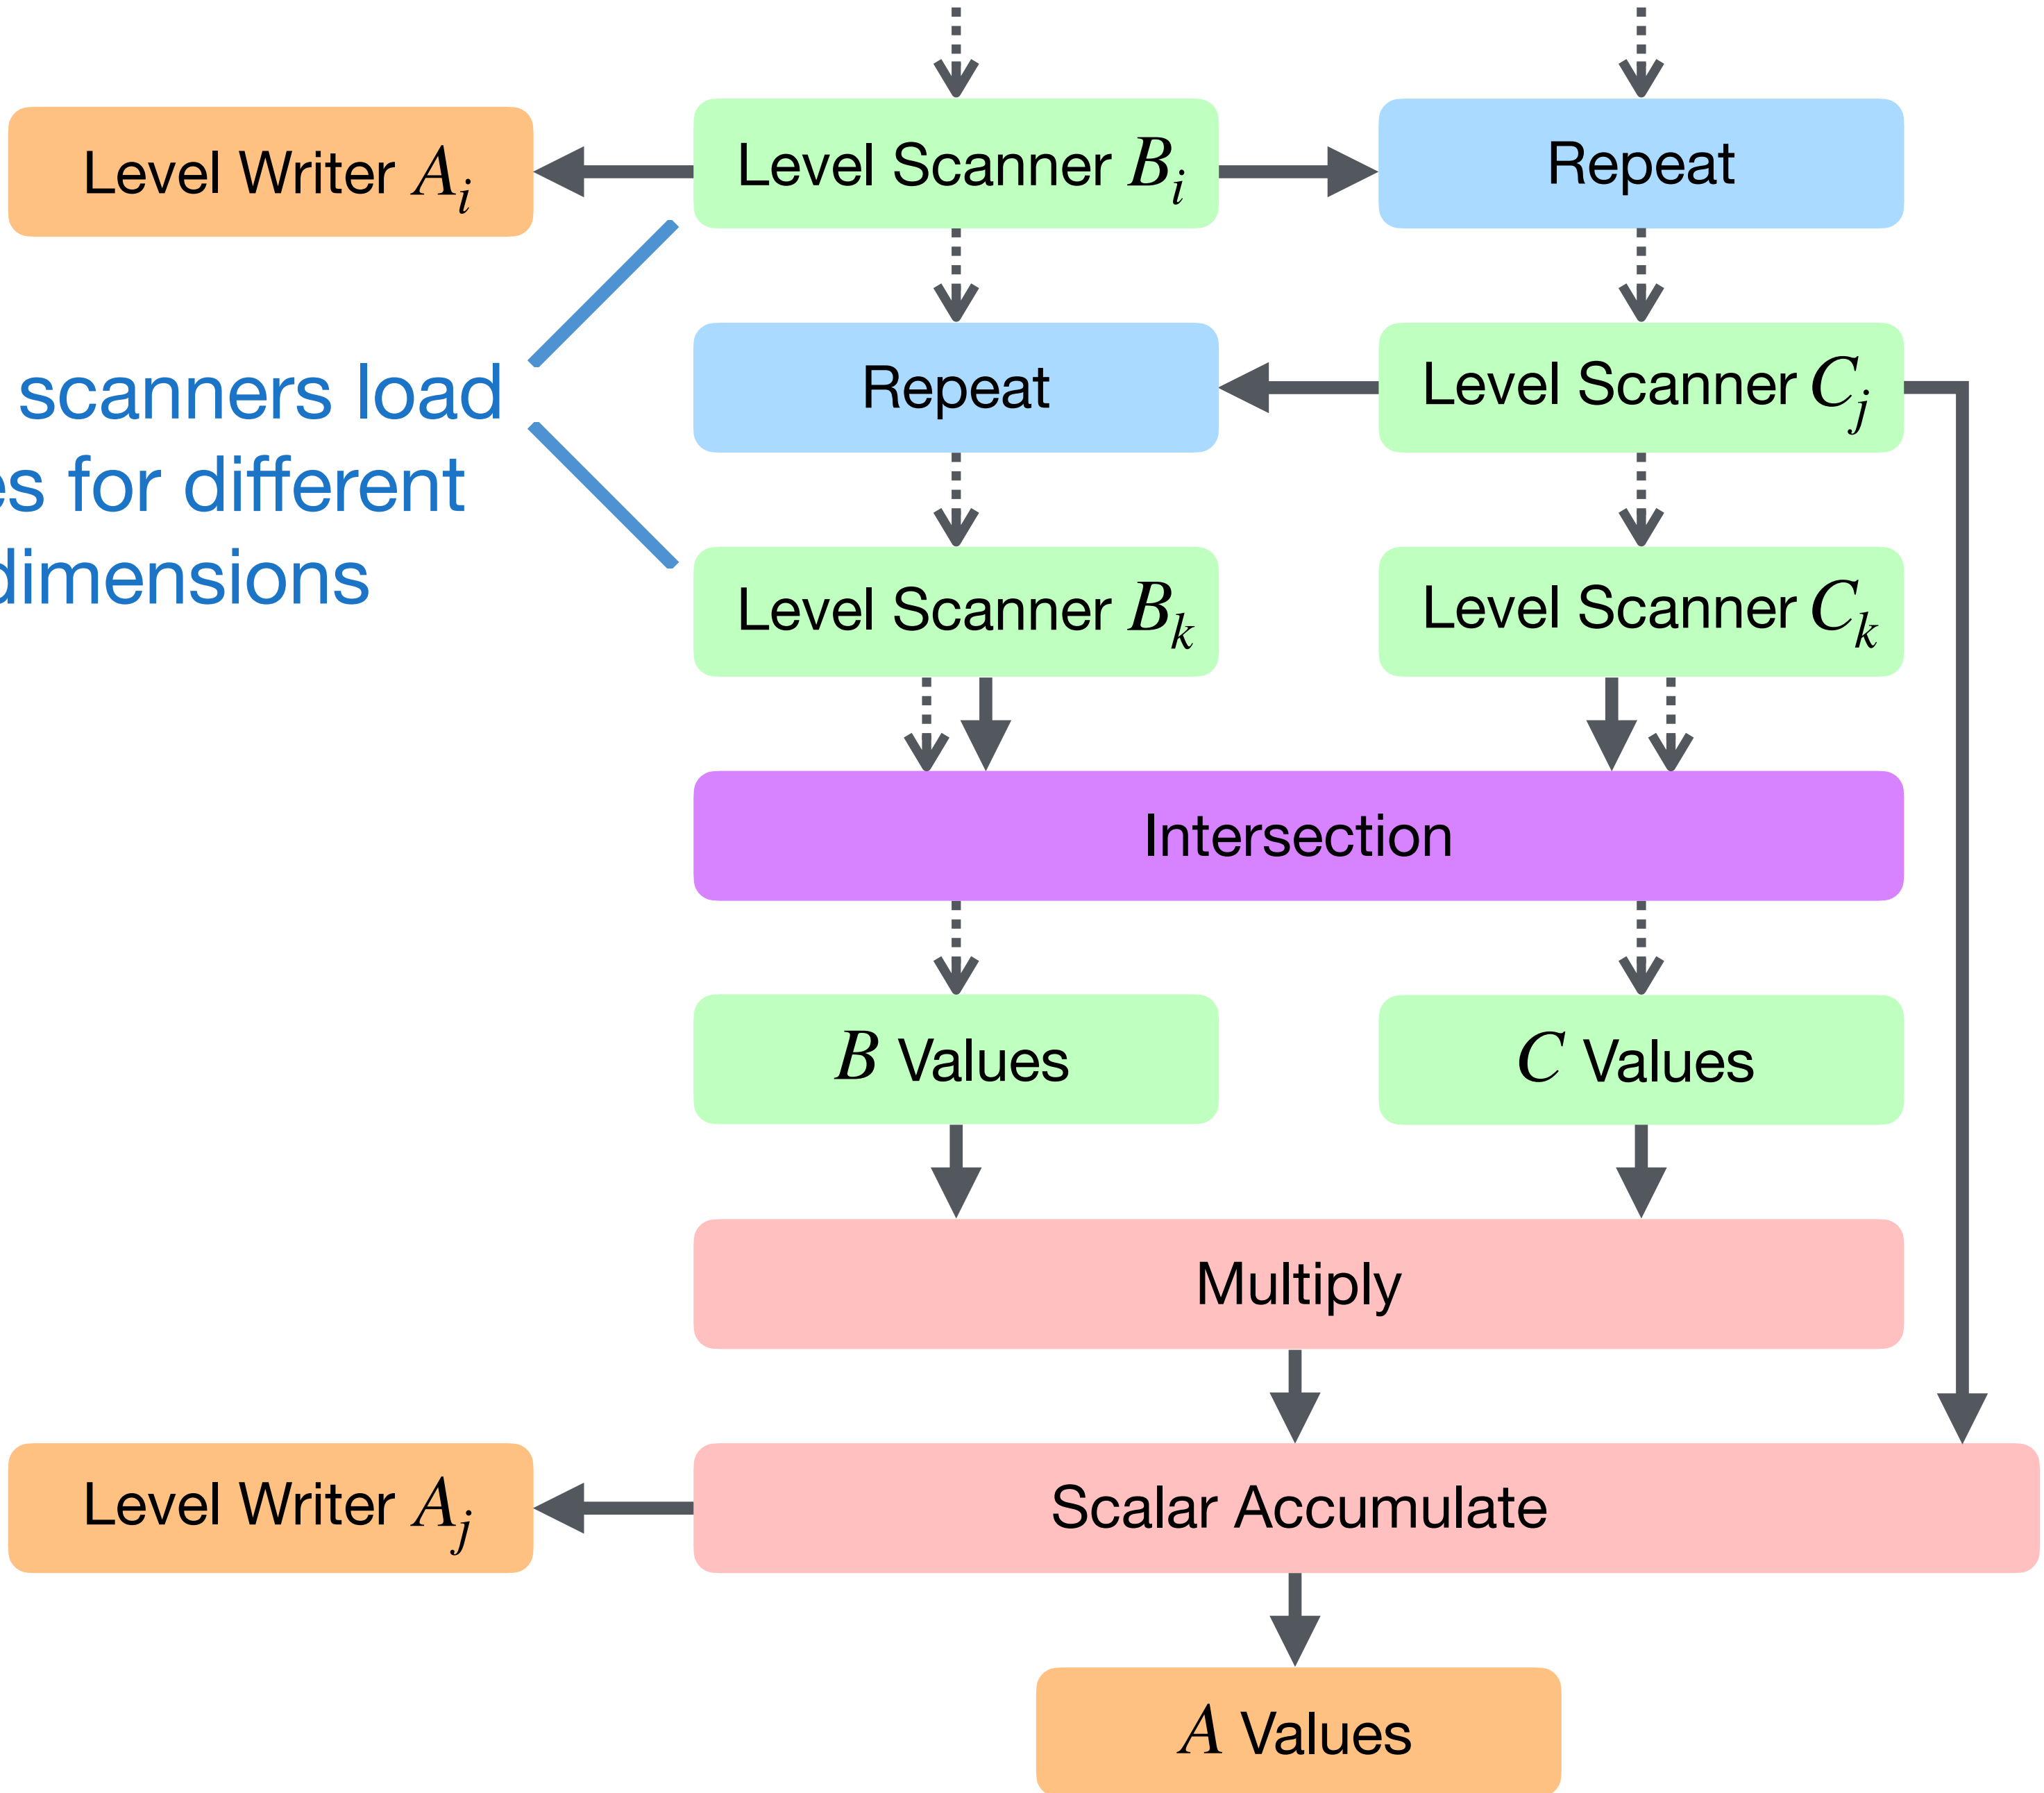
Level Writer $A_i$

Level Scanner $B_i$

Repeat

scanners load
es for different
dimensions

Repeat

Level Scanner $C_j$

Level Scanner $B_k$

Level Scanner $C_k$

Intersection

$B$ Values

$C$ Values

Multiply

Level Writer $A_j$

Scalar Accumulate

$A$ Values